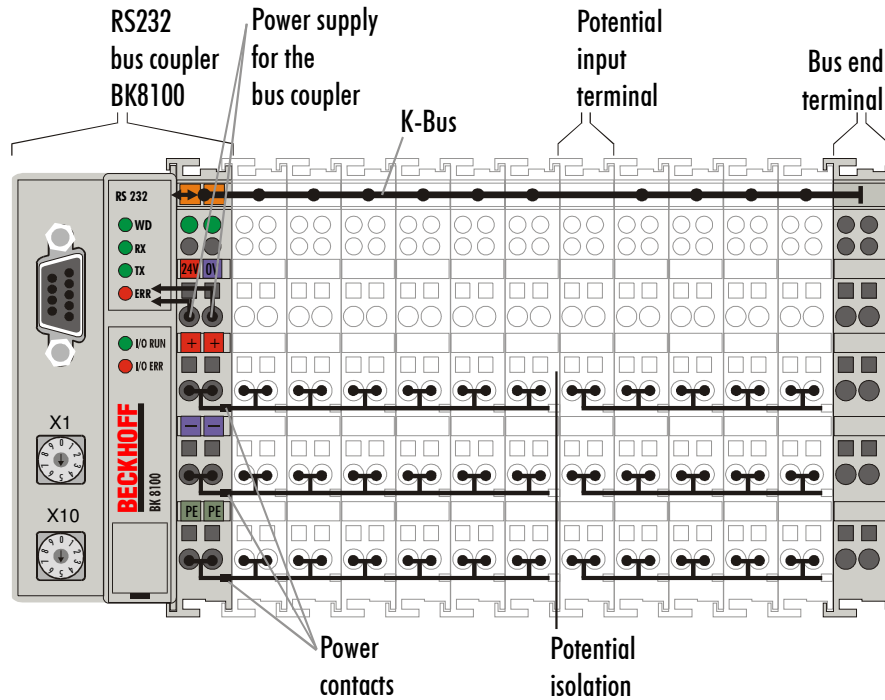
RS232 bus coupler BK8100

Power supply for the bus coupler

K-Bus

Potential input terminal

Bus end terminal

RS 232

WD

RX

TX

ERR

24V

0V

+

+

I/O RUN

I/O ERR

X1

X10

BECKHOFF

BK 8100

−

−

PE

PE

Power contacts

Potential isolation